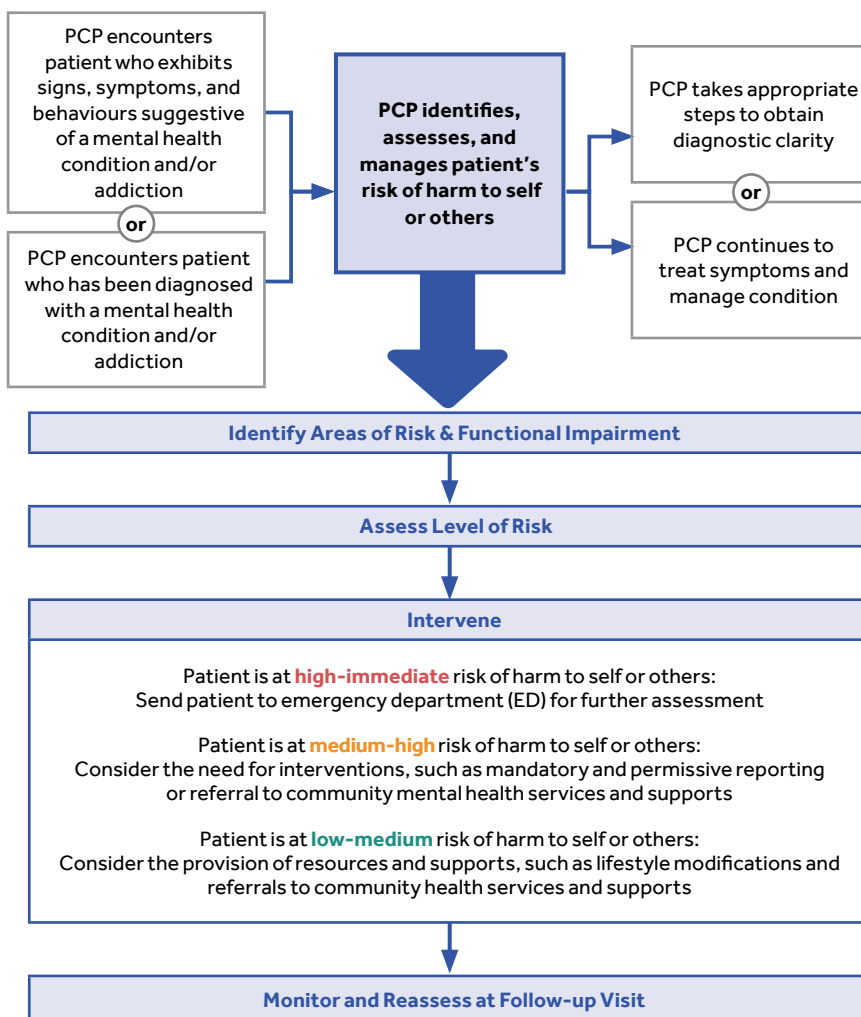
PCP encounters patient who exhibits signs, symptoms, and behaviours suggestive of a mental health condition and/or addiction

or

PCP encounters patient who has been diagnosed with a mental health condition and/or addiction

PCP identifies, assesses, and manages patient's risk of harm to self or others

PCP takes appropriate steps to obtain diagnostic clarity

or

PCP continues to treat symptoms and manage condition

Identify Areas of Risk & Functional Impairment

Assess Level of Risk

Intervene

Patient is at high-immediate risk of harm to self or others:
Send patient to emergency department (ED) for further assessment

Patient is at medium-high risk of harm to self or others:
Consider the need for interventions, such as mandatory and permissive reporting or referral to community mental health services and supports

Patient is at low-medium risk of harm to self or others:
Consider the provision of resources and supports, such as lifestyle modifications and referrals to community health services and supports

Monitor and Reassess at Follow-up Visit